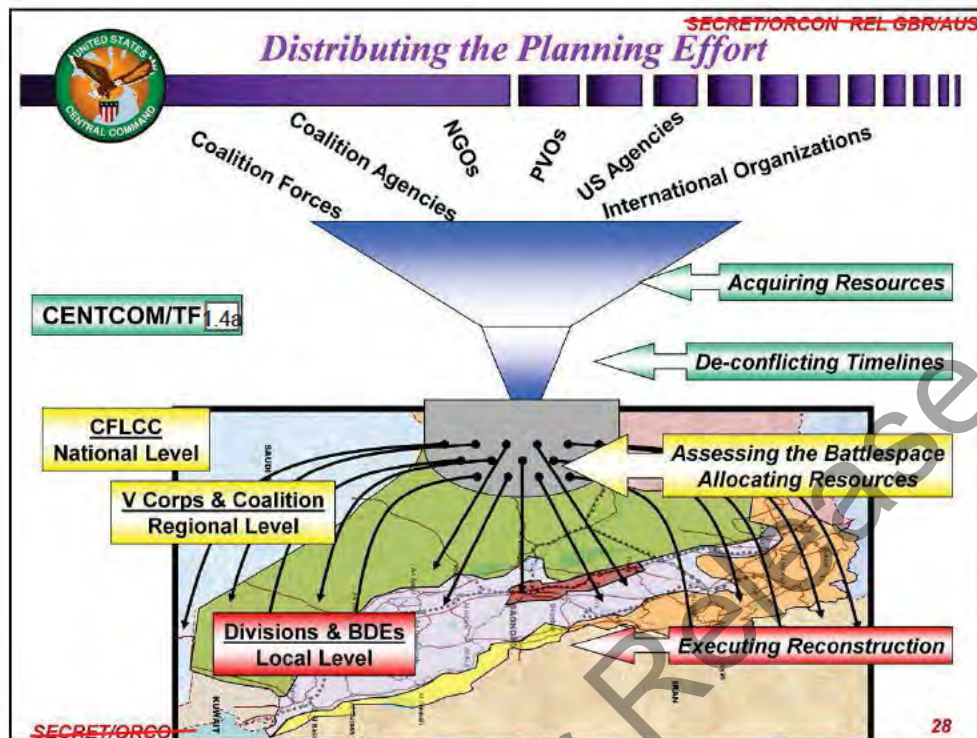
SECRET/ORCON REL GBR/AUS

UNITED STATES CENTRAL COMMAND

Distributing the Planning Effort

Coalition Forces

Coalition Agencies

NGOs

PVOs

US Agencies

International Organizations

Acquiring Resources

CENTCOM/TF 1.4a

De-conflicting Timelines

CFLCC
National Level

Assessing the Battlespace
Allocating Resources

V Corps & Coalition
Regional Level

SAUDI

BAGHDAD

IRAN

KUWAIT

Divisions & BDEs
Local Level

Executing Reconstruction

SECRET/ORCO

28

Release